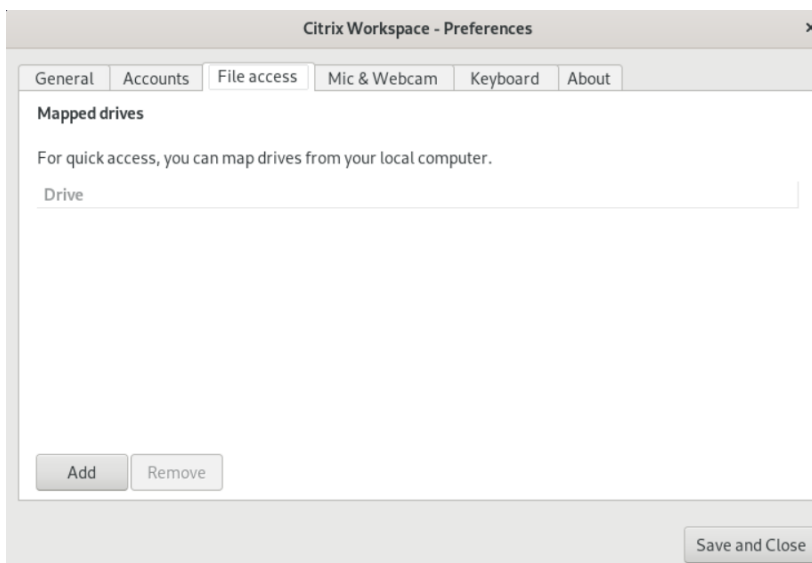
Citrix Workspace - Preferences

General Accounts File access Mic & Webcam Keyboard About

Mapped drives

For quick access, you can map drives from your local computer.

Drive

Add Remove

Save and Close